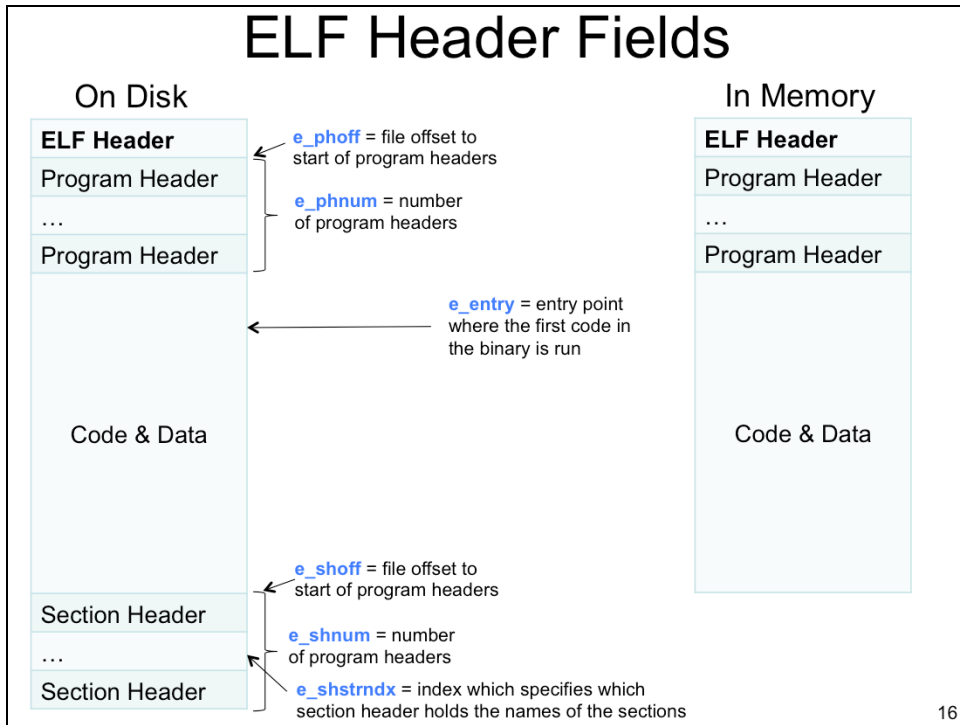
ELF Header Fields

On Disk

ELF Header

Program Header

…

Program Header

Code & Data

Section Header

…

Section Header

e_phoff = file offset to start of program headers

e_phnum = number of program headers

e_entry = entry point where the first code in the binary is run

e_shoff = file offset to start of program headers

e_shnum = number of program headers

e_shstrndx = index which specifies which section header holds the names of the sections

In Memory

ELF Header

Program Header

…

Program Header

Code & Data

16